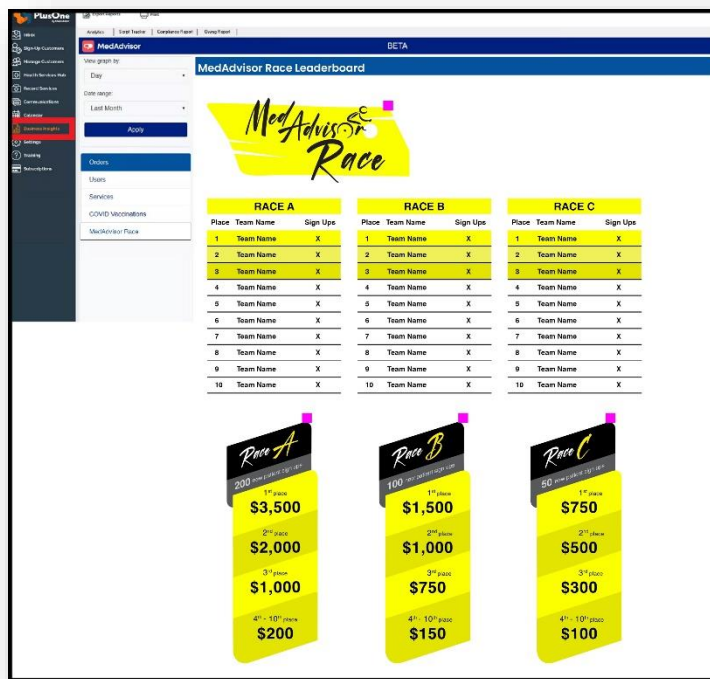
PlusOne

Inbox
Sign-Up Customers
Manage Customers
Health Services Hub
Record Services
Communications
Calendar
Business Insights
Settings
Training
Subscriptions

Export Reports | Print

Analytics | Script Tracker | Compliance Report | Stamp Report

MedAdvisor

BETA

View graph by:
Day
Date range:
Last Month
Apply

Orders
Users
Services
COVID Vaccinations
MedAdvisor Race

MedAdvisor Race Leaderboard

MedAdvisor Race

| Place | Team Name | Sign Ups |
|---|---|---|
| RACE A | | |
| 1 | Team Name | X |
| 2 | Team Name | X |
| 3 | Team Name | X |
| 4 | Team Name | X |
| 5 | Team Name | X |
| 6 | Team Name | X |
| 7 | Team Name | X |
| 8 | Team Name | X |
| 9 | Team Name | X |
| 10 | Team Name | X |

| Place | Team Name | Sign Ups |
|---|---|---|
| RACE B | | |
| 1 | Team Name | X |
| 2 | Team Name | X |
| 3 | Team Name | X |
| 4 | Team Name | X |
| 5 | Team Name | X |
| 6 | Team Name | X |
| 7 | Team Name | X |
| 8 | Team Name | X |
| 9 | Team Name | X |
| 10 | Team Name | X |

| Place | Team Name | Sign Ups |
|---|---|---|
| RACE C | | |
| 1 | Team Name | X |
| 2 | Team Name | X |
| 3 | Team Name | X |
| 4 | Team Name | X |
| 5 | Team Name | X |
| 6 | Team Name | X |
| 7 | Team Name | X |
| 8 | Team Name | X |
| 9 | Team Name | X |
| 10 | Team Name | X |

Race A
200 new patient sign ups
1st place $3,500
2nd place $2,000
3rd place $1,000
4th - 10th places $200

Race B
100 new patient sign ups
1st place $1,500
2nd place $1,000
3rd place $750
4th - 10th places $150

Race C
50 new patient sign ups
1st place $750
2nd place $500
3rd place $300
4th - 10th places $100